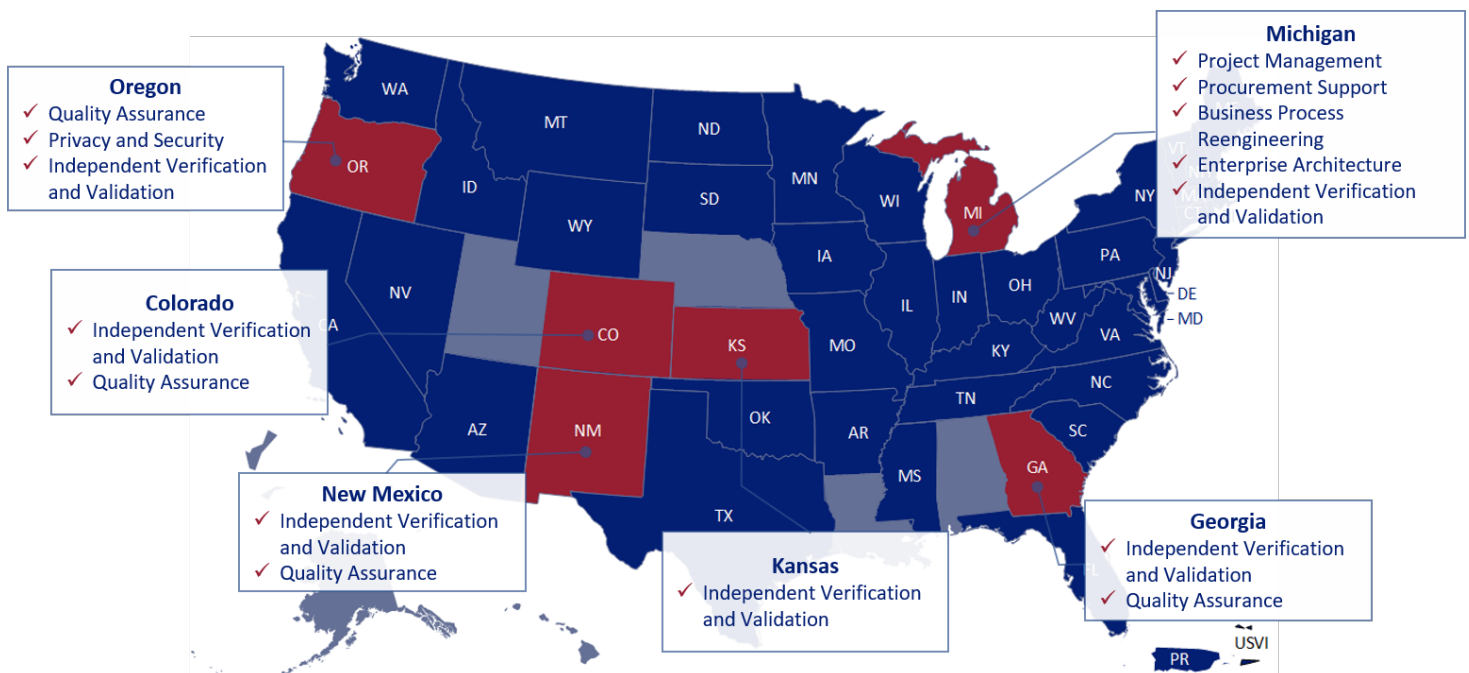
Oregon
✓ Quality Assurance
✓ Privacy and Security
✓ Independent Verification and Validation

Michigan
✓ Project Management
✓ Procurement Support
✓ Business Process Reengineering
✓ Enterprise Architecture
✓ Independent Verification and Validation

Colorado
✓ Independent Verification and Validation
✓ Quality Assurance

New Mexico
✓ Independent Verification and Validation
✓ Quality Assurance

Kansas
✓ Independent Verification and Validation

Georgia
✓ Independent Verification and Validation
✓ Quality Assurance

WA
MT
ND
MN
WI
OR
ID
SD
WY
MI
NY
VT
IA
PA
NV
CA
CO
KS
MO
IL
IN
OH
NJ
DE
MD
WV
VA
KY
NC
TN
AZ
NM
OK
AR
SC
MS
GA
TX
FL
USVI
PR